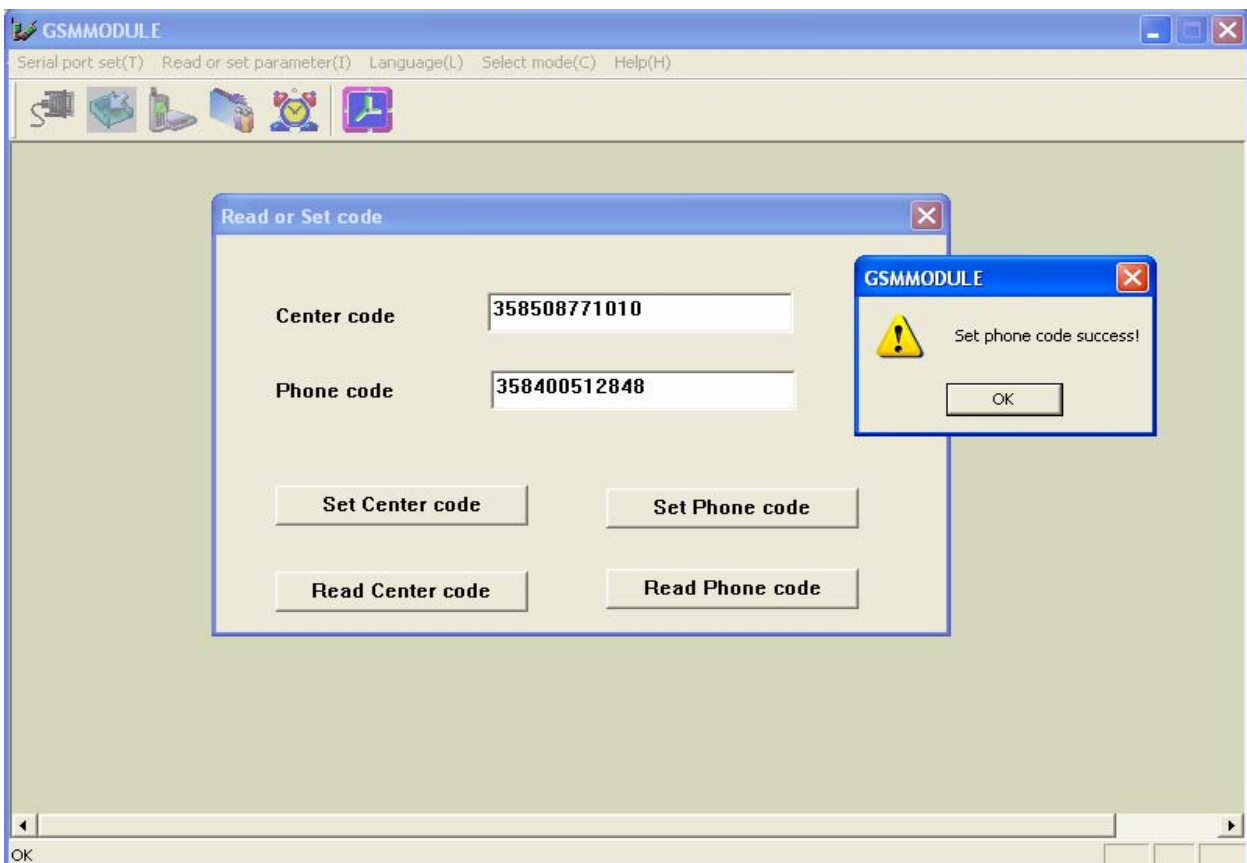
GSMMODULE

Serial port set(T) Read or set parameter(I) Language(L) Select mode(C) Help(H)

Read or Set code

Center code 358508771010

Phone code 358400512848

Set Center code

Set Phone code

Read Center code

Read Phone code

GSMMODULE

Set phone code success!

OK

OK